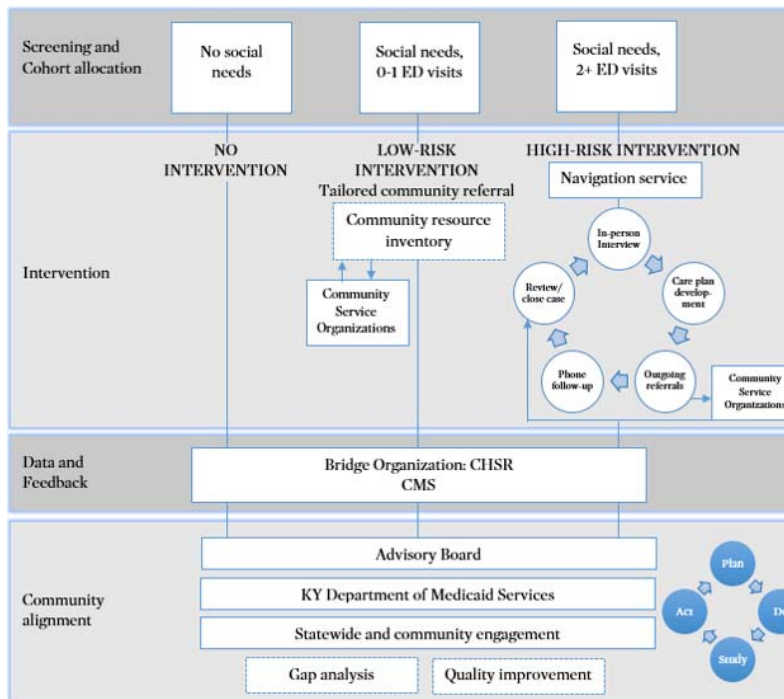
Screening and Cohort allocation

No social needs

Social needs, 0-1 ED visits

Social needs, 2+ ED visits

NO INTERVENTION

LOW-RISK INTERVENTION
Tailored community referral

HIGH-RISK INTERVENTION

Navigation service

Community resource inventory

Intervention

Community Service Organizations

In-person Interview

Review/ close case

Care plan development

Ongoing referrals

Phone follow-up

Community Service Organizations

Data and Feedback

Bridge Organization: CHSR
CMS

Advisory Board

KY Department of Medicaid Services

Community alignment

Statewide and community engagement

Gap analysis

Quality improvement

Plan

Act

Do

Study